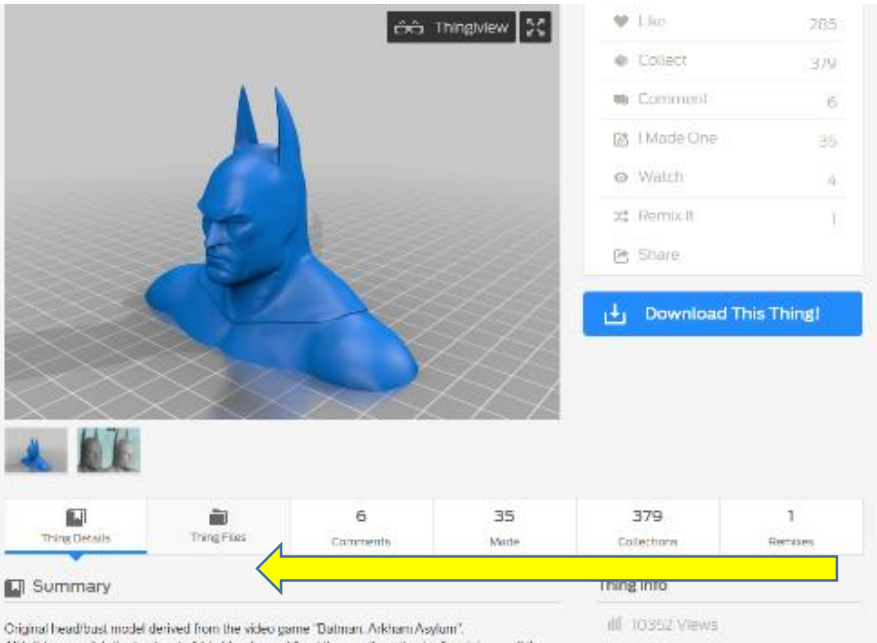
Thingview

Like 285
Collect 379
Comment 6
I Made One 35
Watch 4
Remix It 1
Share

Download This Thing!

Thing Details
Thing Files
6 Comments
35 Made
379 Collections
1 Remixes

Summary

Thing Info

Original head/bust model derived from the video game "Batman: Arkham Asylum".

10352 Views